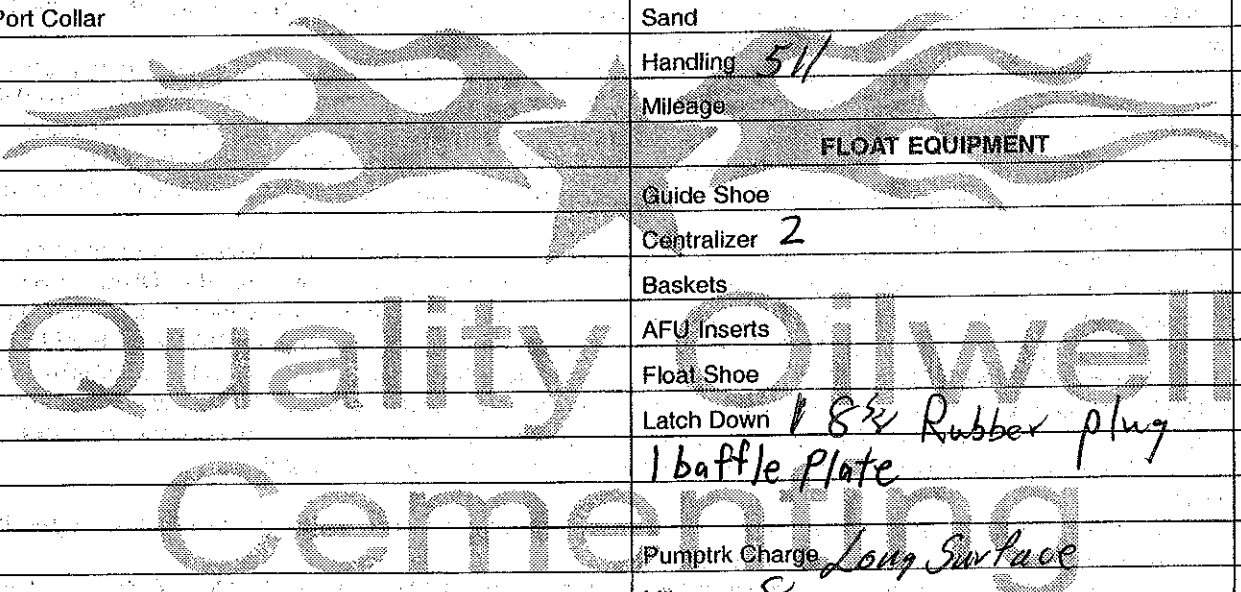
Port Collar

Sand
Handling 511
Mileage
FLOAT EQUIPMENT
Guide Shoe
Centralizer 2
Baskets
AFU Inserts
Float Shoe
Latch Down 1 8⅝ Rubber plug
1 baffle Plate

Pumptrk Charge Long Surface
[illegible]

Quality Oilwell Cementing